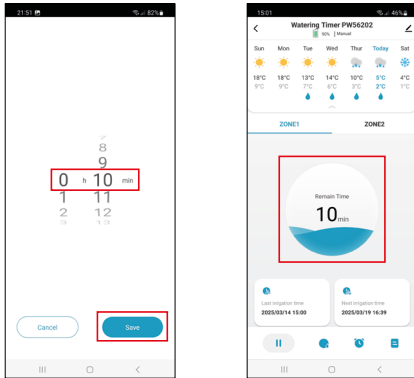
21:51 82%

8
9
0 h 10 min
1 11
2 12

Cancel
Save

15:01 46%
Watering Timer PW56202
60% | Manual

| Sun | Mon | Tue | Wed | Thur | Today | Sat |
|---|---|---|---|---|---|---|
| 18°C | 18°C | 13°C | 14°C | 10°C | 5°C | 4°C |
| 9°C | 9°C | 7°C | 6°C | 3°C | 2°C | 1°C |
| 0 | 0 | 1 | 1 | 1 | 2 | 1 |

ZONE1
ZONE2

Remain Time
10min

Last irrigation time
2025/03/14 15:00

Next irrigation time
2025/03/19 16:39